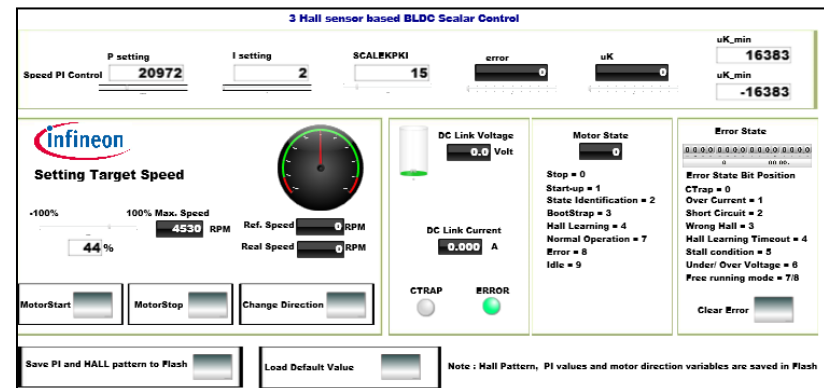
3 Hall sensor based BLDC Scalar Control

Speed PI Control

P setting
20972

I setting
2

SCALEKPKI
15

error
0

uK
0

uK_min
16383

uK_min
-16383

infineon

Setting Target Speed

-100%

100% Max. Speed

4530 RPM

44 %

Ref. Speed 0 RPM

Real Speed 0 RPM

MotorStart

MotorStop

Change Direction

DC Link Voltage
0.0 Volt

DC Link Current
0.000 A

CTRAP

ERROR

Motor State
0

Stop = 0
Start-up = 1
State Identification = 2
BootStrap = 3
Hall Learning = 4
Normal Operation = 7
Error = 8
Idle = 9

Error State

Error State Bit Position
CTrap = 0
Over Current = 1
Short Circuit = 2
Wrong Hall = 3
Hall Learning Timeout = 4
Stall condition = 5
Under/ Over Voltage = 6
Free running mode = 7/8

Clear Error

Save PI and HALL pattern to Flash

Load Default Value

Note : Hall Pattern, PI values and motor direction variables are saved in Flash